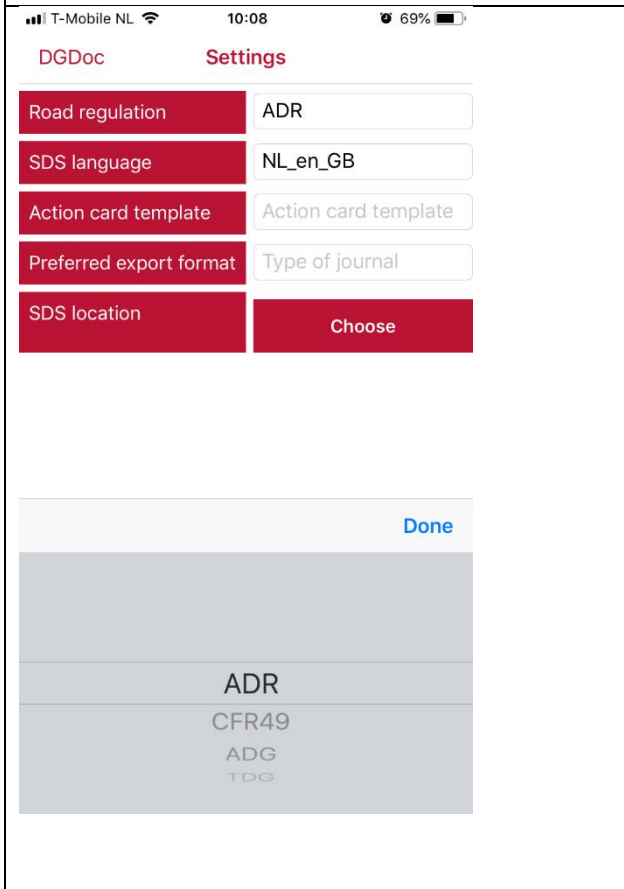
T-Mobile NL 10:08 69%

DGDoc Settings

Road regulation ADR

SDS language NL_en_GB

Action card template Action card template

Preferred export format Type of journal

SDS location Choose

Done

ADR
CFR49
ADG
TDG